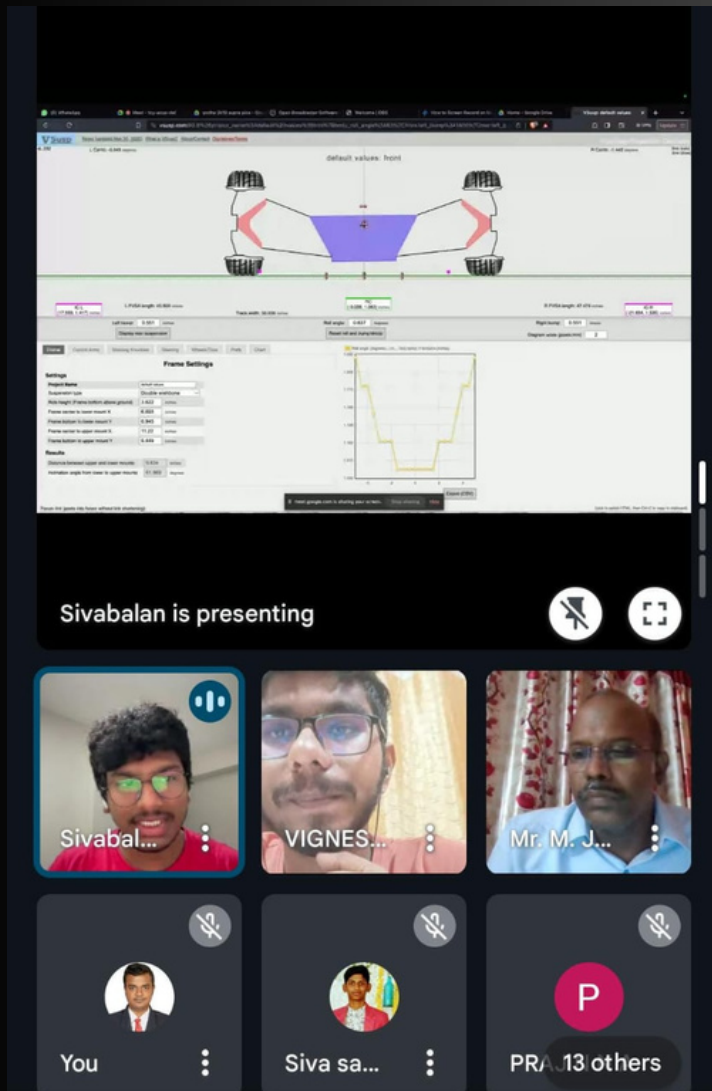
default values: front

Frame Settings

Settings

Project Name

Suspension type

Double wishbone

Results

Sivabalan is presenting

Sivabal...

VIGNES...

Mr. M. J...

You

Siva sa...

P

PRA

13 others